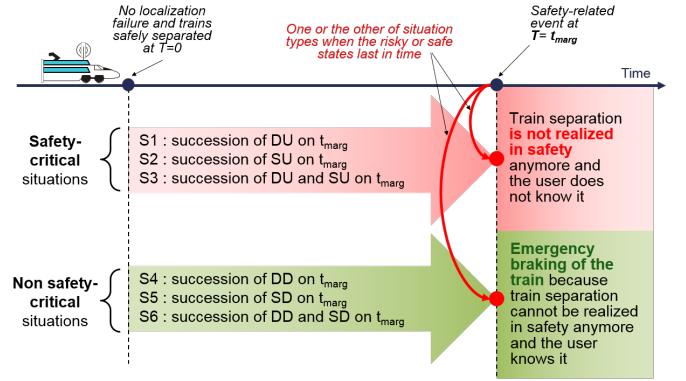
No localization failure and trains safely separated at T=0

One or the other of situation types when the risky or safe states last in time

Safety-related event at $T = t_{marg}$

Time

Safety-critical situations

S1 : succession of DU on $t_{marg}$
S2 : succession of SU on $t_{marg}$
S3 : succession of DU and SU on $t_{marg}$

Train separation is not realized in safety anymore and the user does not know it

Non safety-critical situations

S4 : succession of DD on $t_{marg}$
S5 : succession of SD on $t_{marg}$
S6 : succession of DD and SD on $t_{marg}$

Emergency braking of the train because train separation cannot be realized in safety anymore and the user knows it